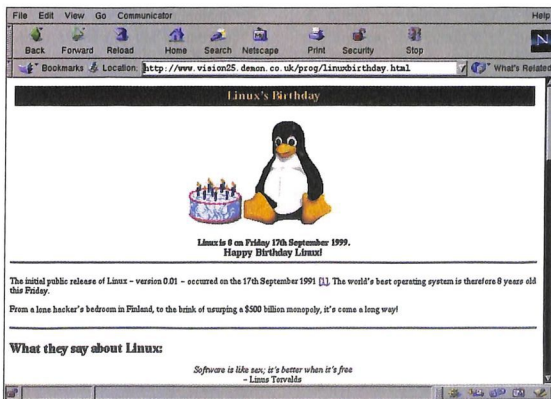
File Edit View Go Communicator Help

Back Forward Reload Home Search Netscape Print Security Stop

Bookmarks Location: http://www.vision25.demon.co.uk/prog/linuxbirthday.html What's Related

Linux's Birthday

Linux is 8 on Friday 17th September 1999.
Happy Birthday Linux!

The initial public release of Linux – version 0.01 – occurred on the 17th September 1991 [1]. The world's best operating system is therefore 8 years old this Friday.

From a lone hacker's bedroom in Finland, to the brink of usurping a $500 billion monopoly, it's come a long way!

What they say about Linux:

Software is like sex; it's better when it's free
– Linus Torvalds